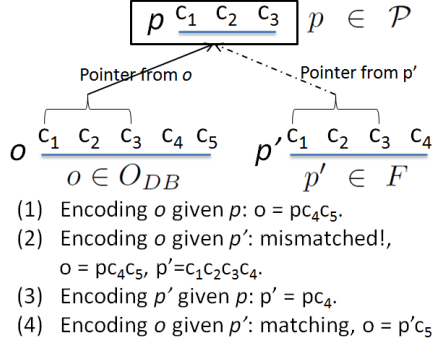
$p$ $c_1$ $c_2$ $c_3$ $p \in \mathcal{P}$

Pointer from $o$

Pointer from p'

$o$ $c_1$ $c_2$ $c_3$ $c_4$ $c_5$
$o \in O_{DB}$

$p'$ $c_1$ $c_2$ $c_3$ $c_4$
$p' \in F$

(1) Encoding $o$ given $p$: o = pc$_4$c$_5$.
(2) Encoding $o$ given $p'$: mismatched!, o = pc$_4$c$_5$, p'=c$_1$c$_2$c$_3$c$_4$.
(3) Encoding $p'$ given $p$: p' = pc$_4$.
(4) Encoding $o$ given $p'$: matching, o = p'c$_5$